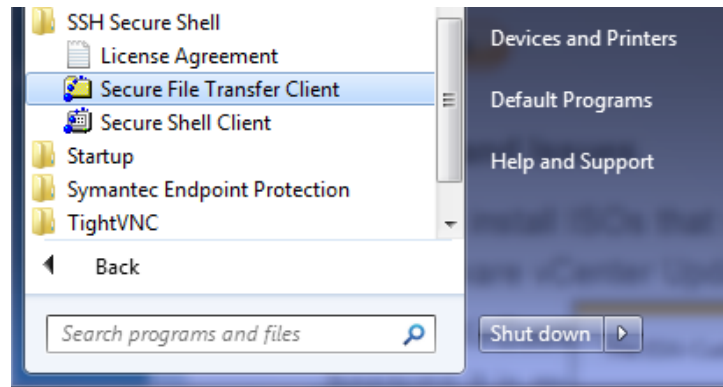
SSH Secure Shell
License Agreement
Secure File Transfer Client
Secure Shell Client
Startup
Symantec Endpoint Protection
TightVNC
Back
Search programs and files

Devices and Printers
Default Programs
Help and Support
Shut down